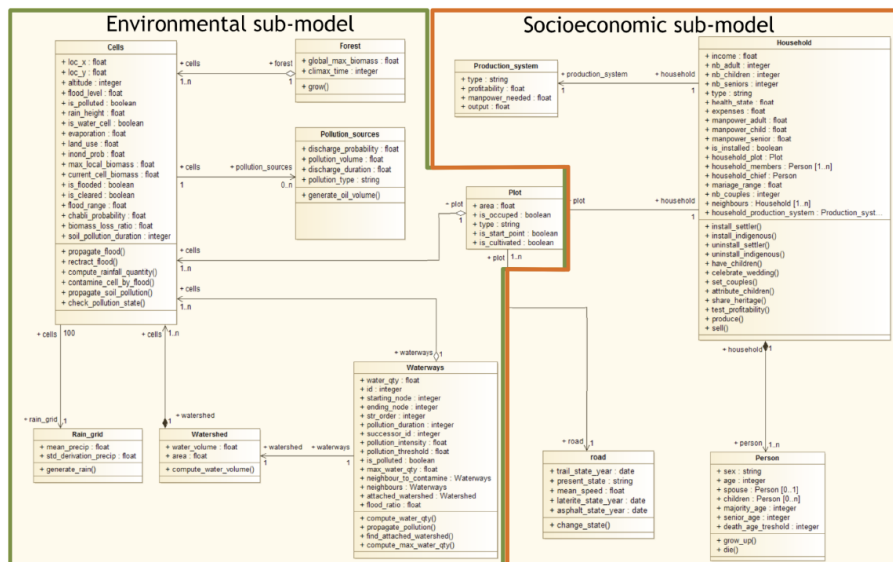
Environmental sub-model

Socioeconomic sub-model

Cells
+ loc_x : float
+ loc_y : float
+ altitude : integer
+ flood_level : float
+ is_polluted : boolean
+ rain_height : float
+ is_water_cell : boolean
+ evaporation : float
+ land_use : float
+ inond_prob : float
+ max_local_biomass : float
+ current_cell_biomass : float
+ is_flooded : boolean
+ is_cleared : boolean
+ flood_range : float
+ chabli_probability : float
+ biomass_loss_ratio : float
+ soil_pollution_duration : integer
+ propagate_flood()
+ rectract_flood()
+ compute_rainfall_quantity()
+ contamine_cell_by_flood()
+ propagate_soil_pollution()
+ check_pollution_state()

+ cells
+ forest
1..n
1

Forest
+ global_max_biomass : float
+ climax_time : integer
+ grow()

+ cells
+ pollution_sources
1
0..n

Pollution_sources
+ discharge_probability : float
+ pollution_volume : float
+ discharge_duration : float
+ pollution_type : string
+ generate_oil_volume()

+ plot
1

Plot
+ area : float
+ is_occuped : boolean
+ type : string
+ is_start_point : boolean
+ is_cultivated : boolean

+ plot
1..n

+ cells
1..n
+ cells

Production_system
+ type : string
+ profitability : float
+ manpower_needed : float
+ output : float

+ production_system
+ household
1
1

+ plot
+ household
1

Household
+ income : float
+ nb_adult : integer
+ nb_children : integer
+ nb_seniors : integer
+ type : string
+ health_state : float
+ expenses : float
+ manpower_adult : float
+ manpower_child : float
+ manpower_senior : float
+ is_installed : boolean
+ household_plot : Plot
+ household_members : Person [1..n]
+ household_chief : Person
+ manage_range : float
+ nb_couples : integer
+ neighbours : Household [1..n]
+ household_production_system : Production_syst...
+ install_settler()
+ install_indigenous()
+ uninstall_settler()
+ uninstall_indigenous()
+ have_children()
+ celebrate_wedding()
+ set_couples()
+ attribute_children()
+ share_heritage()
+ test_profitability()
+ produce()
+ sell()

+ cells
100
+ cells
1..n
+ waterways
1

+ rain_grid
1

Rain_grid
+ mean_precip : float
+ std_derivation_precip : float
+ generate_rain()

+ watershed
1

Watershed
+ water_volume : float
+ area : float
+ compute_water_volume()

+ watershed
+ waterways
1
1

Waterways
+ water_qty : float
+ id : integer
+ starting_node : integer
+ ending_node : integer
+ str_order : integer
+ pollution_duration : integer
+ successor_id : integer
+ pollution_intensity : float
+ pollution_threshold : float
+ is_polluted : boolean
+ max_water_qty : float
+ neighbour_to_contamine : Waterways
+ neighbours : Waterways
+ attached_watershed : Watershed
+ flood_ratio : float
+ compute_water_qty()
+ propagate_pollution()
+ find_attached_watershed()
+ compute_max_water_qty()

+ road
1

road
+ trail_state_year : date
+ present_state : string
+ mean_speed : float
+ laterite_state_year : date
+ asphalt_state_year : date
+ change_state()

+ household
1
+ person
1..n

Person
+ sex : string
+ age : integer
+ spouse : Person [0..1]
+ children : Person [0..n]
+ majority_age : integer
+ senior_age : integer
+ death_age_treshold : integer
+ grow_up()
+ die()